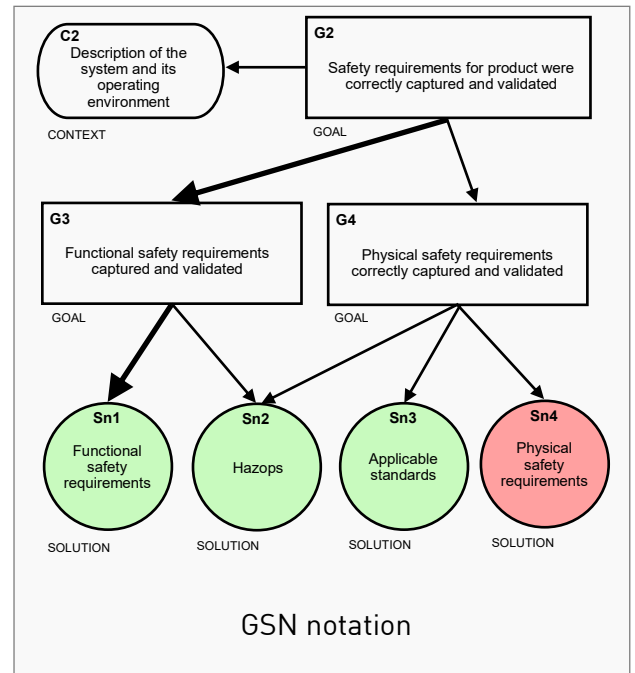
C2
Description of the system and its operating environment

CONTEXT

G2
Safety requirements for product were correctly captured and validated

GOAL

G3
Functional safety requirements captured and validated

GOAL

G4
Physical safety requirements correctly captured and validated

GOAL

Sn1
Functional safety requirements

SOLUTION

Sn2
Hazops

SOLUTION

Sn3
Applicable standards

SOLUTION

Sn4
Physical safety requirements

SOLUTION

GSN notation